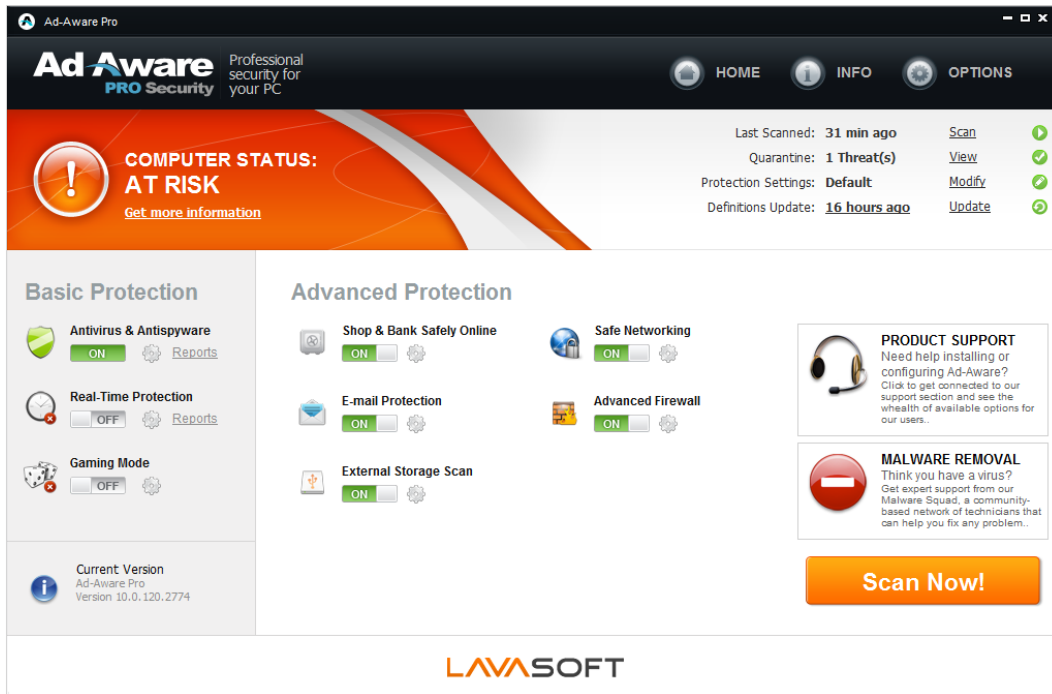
Ad-Aware Pro

Ad Aware PRO Security

Professional security for your PC

HOME

INFO

OPTIONS

COMPUTER STATUS: AT RISK

Get more information

Last Scanned: 31 min ago Scan

Quarantine: 1 Threat(s) View

Protection Settings: Default Modify

Definitions Update: 16 hours ago Update

Basic Protection

Antivirus & Antispyware

ON Reports

Real-Time Protection

OFF Reports

Gaming Mode

OFF

Current Version

Ad-Aware Pro

Version 10.0.120.2774

Advanced Protection

Shop & Bank Safely Online

ON

E-mail Protection

ON

External Storage Scan

ON

Safe Networking

ON

Advanced Firewall

ON

PRODUCT SUPPORT

Need help installing or configuring Ad-Aware?

Click to get connected to our support section and see the whealth of available options for our users..

MALWARE REMOVAL

Think you have a virus?

Get expert support from our Malware Squad, a community-based network of technicians that can help you fix any problem..

Scan Now!

LAVASOFT